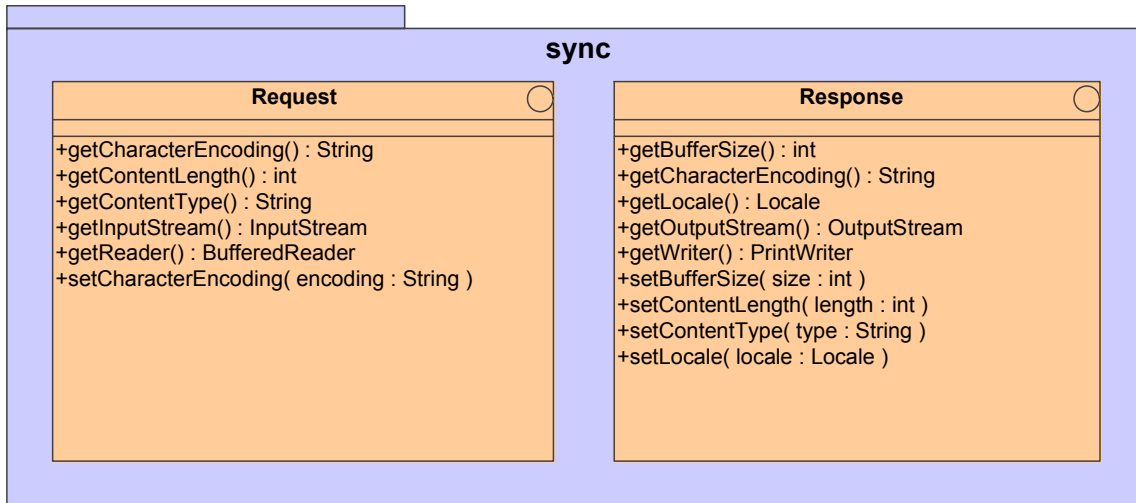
sync

Request

+getCharacterEncoding() : String
+getContentLength() : int
+getContentType() : String
+getInputStream() : InputStream
+getReader() : BufferedReader
+setCharacterEncoding( encoding : String )

Response

+getBufferSize() : int
+getCharacterEncoding() : String
+getLocale() : Locale
+getOutputStream() : OutputStream
+getWriter() : PrintWriter
+setBufferSize( size : int )
+setContentLength( length : int )
+setContentType( type : String )
+setLocale( locale : Locale )